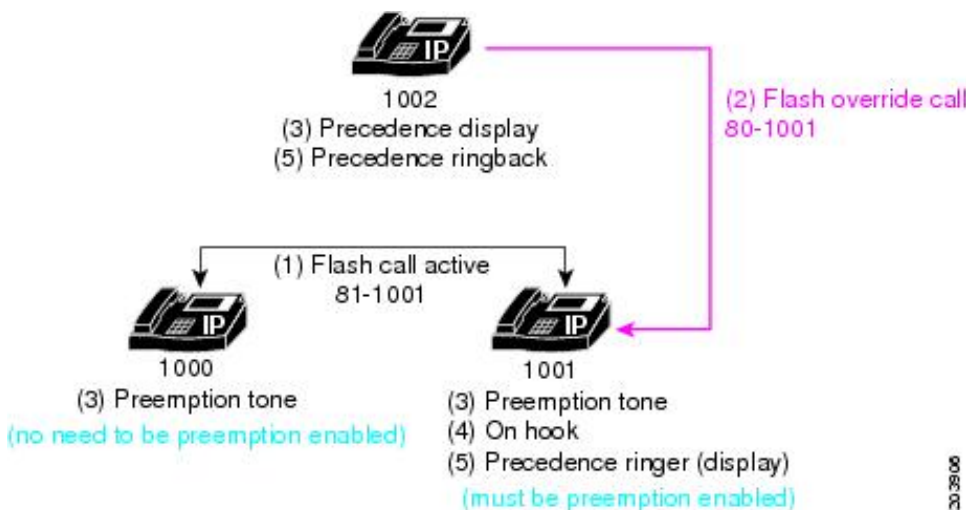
IP
1002
(3) Precedence display
(5) Precedence ringback

(2) Flash override call
80-1001

(1) Flash call active
81-1001

IP
1000
(3) Preemption tone
(no need to be preemption enabled)

IP
1001
(3) Preemption tone
(4) On hook
(5) Precedence ringer (display)
(must be preemption enabled)

203986